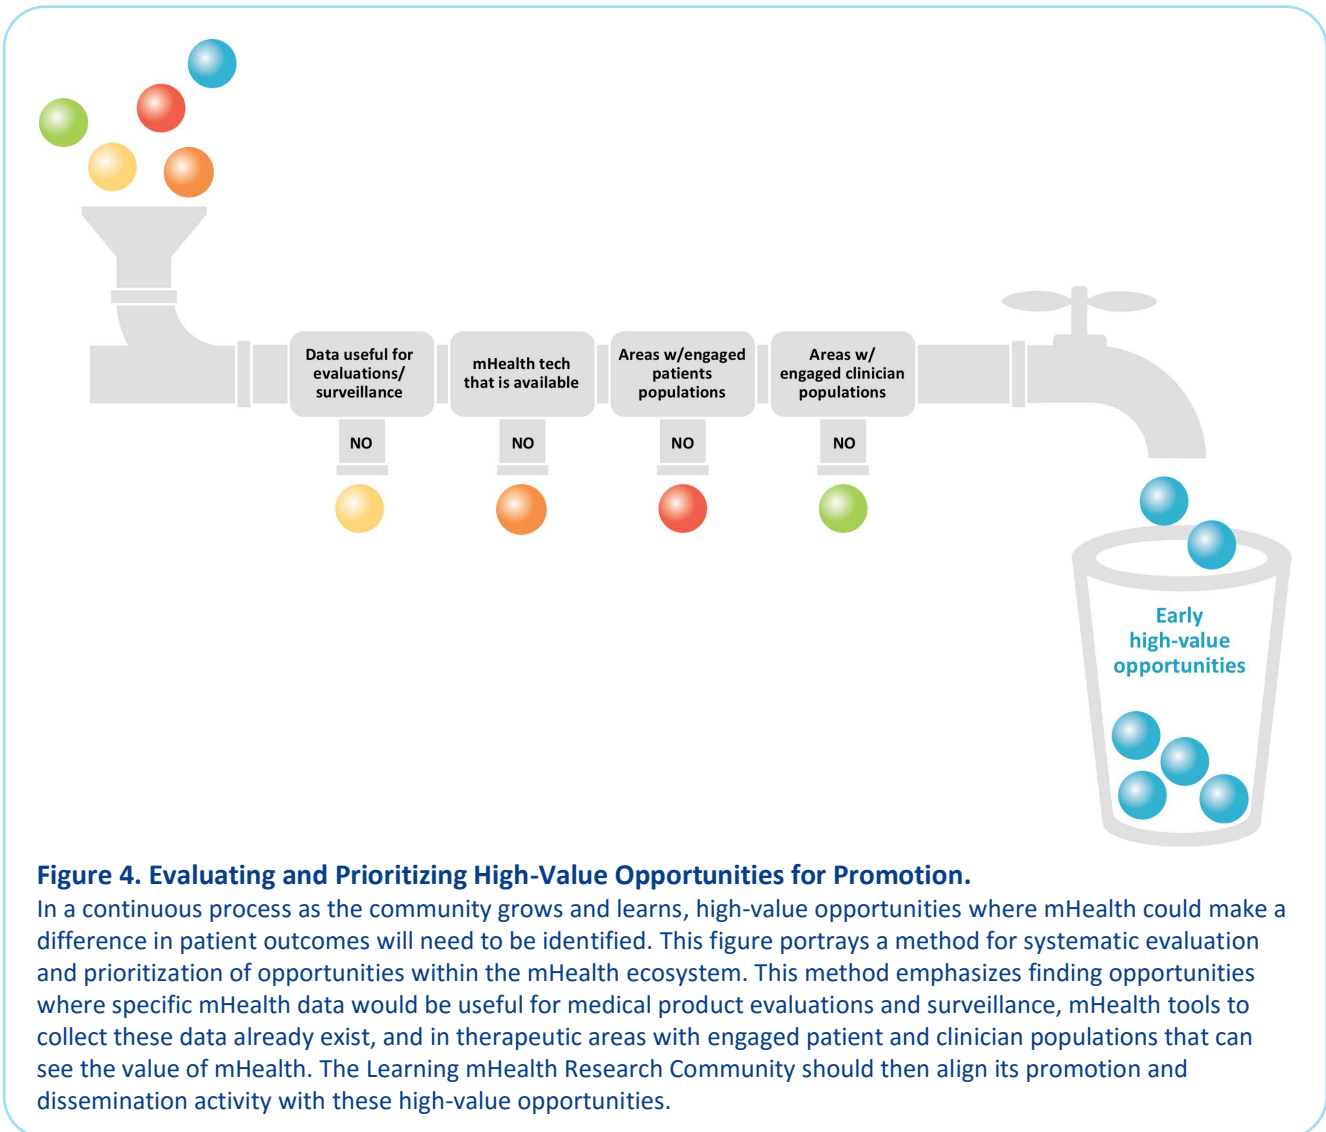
Data useful for evaluations/ surveillance

mHealth tech that is available

Areas w/engaged patients populations

Areas w/ engaged clinician populations

NO

NO

NO

NO

Early high-value opportunities

**Figure 4. Evaluating and Prioritizing High-Value Opportunities for Promotion.**
In a continuous process as the community grows and learns, high-value opportunities where mHealth could make a difference in patient outcomes will need to be identified. This figure portrays a method for systematic evaluation and prioritization of opportunities within the mHealth ecosystem. This method emphasizes finding opportunities where specific mHealth data would be useful for medical product evaluations and surveillance, mHealth tools to collect these data already exist, and in therapeutic areas with engaged patient and clinician populations that can see the value of mHealth. The Learning mHealth Research Community should then align its promotion and dissemination activity with these high-value opportunities.